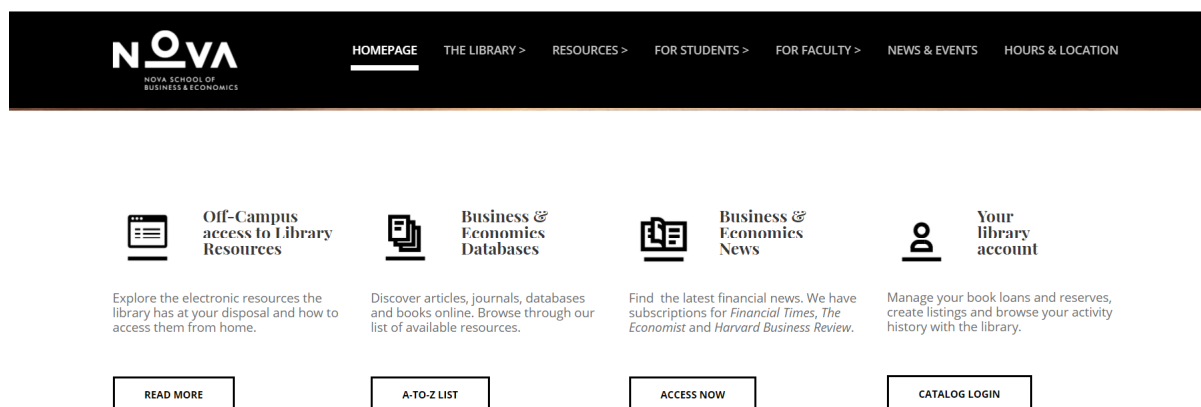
NOVA
NOVA SCHOOL OF BUSINESS & ECONOMICS

HOMEPAGE THE LIBRARY > RESOURCES > FOR STUDENTS > FOR FACULTY > NEWS & EVENTS HOURS & LOCATION

Off-Campus access to Library Resources

Explore the electronic resources the library has at your disposal and how to access them from home.

READ MORE

Business & Economics Databases

Discover articles, journals, databases and books online. Browse through our list of available resources.

A-TO-Z LIST

Business & Economics News

Find the latest financial news. We have subscriptions for *Financial Times*, *The Economist* and *Harvard Business Review*.

ACCESS NOW

Your library account

Manage your book loans and reserves, create listings and browse your activity history with the library.

CATALOG LOGIN